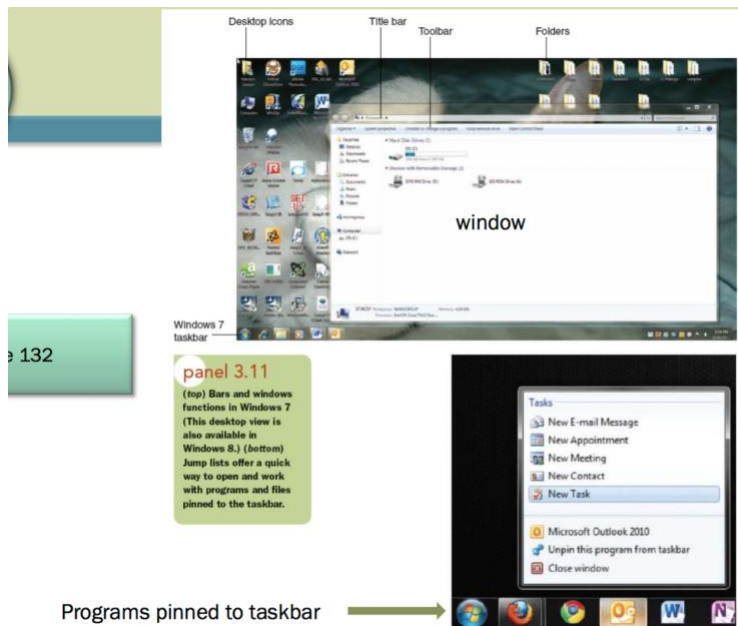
Desktop icons

Title bar

Toolbar

Folders

window

Windows 7 taskbar

e 132

panel 3.11

(top) Bars and windows functions in Windows 7 (This desktop view is also available in Windows 8.) (bottom) Jump lists offer a quick way to open and work with programs and files pinned to the taskbar.

Tasks

New E-mail Message

New Appointment

New Meeting

New Contact

New Task

Microsoft Outlook 2010

Unpin this program from taskbar

Close window

Programs pinned to taskbar